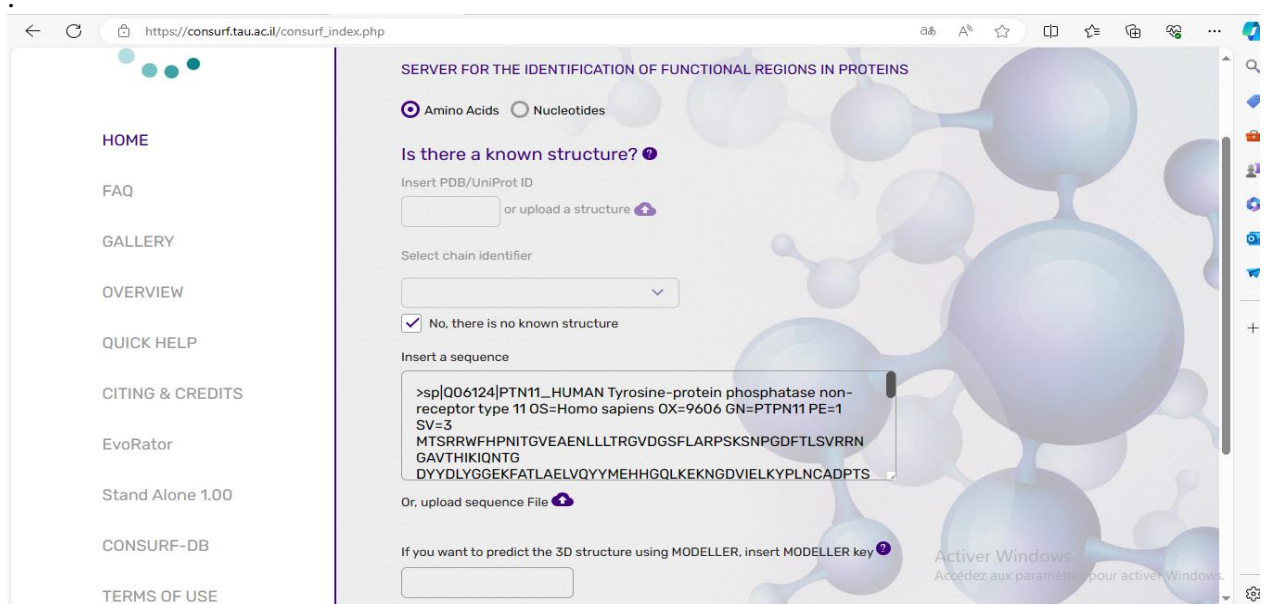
https://consurf.tau.ac.il/consurf_index.php

HOME

FAQ

GALLERY

OVERVIEW

QUICK HELP

CITING & CREDITS

EvoRator

Stand Alone 1.00

CONSURF-DB

TERMS OF USE

SERVER FOR THE IDENTIFICATION OF FUNCTIONAL REGIONS IN PROTEINS

Amino Acids Nucleotides

Is there a known structure?

Insert PDB/UniProt ID

or upload a structure

Select chain identifier

No, there is no known structure

Insert a sequence

>sp|Q06124|PTN11_HUMAN Tyrosine-protein phosphatase non-receptor type 11 OS=Homo sapiens OX=9606 GN=PTPN11 PE=1 SV=3
MTSRRWFHPNITGVEAENLLLTRGVDGSFLARPSKSNPGDFTLSVRRN GAVTHIKIQNTG
DYYDLYGGEKFATLAELVQYYMEHHGQLKEKNGDVIELKYPLNCADPTS

Or, upload sequence File

If you want to predict the 3D structure using MODELLER, insert MODELLER key

Activer Windows
Accédez aux paramètres pour activer Windows.